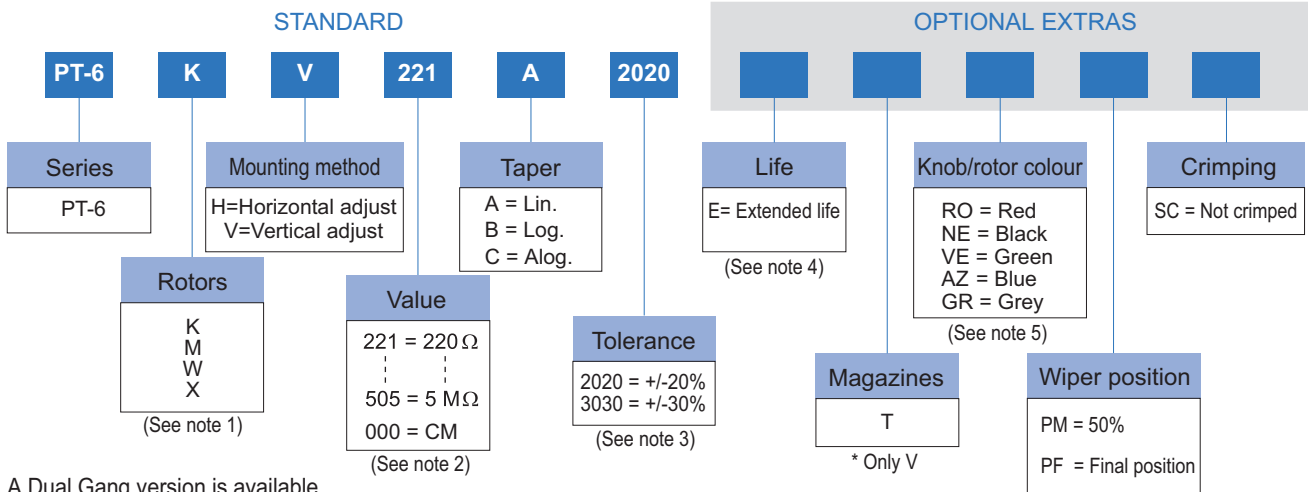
STANDARD

OPTIONAL EXTRAS

PT-6 K V 221 A 2020

Series
PT-6

Mounting method
H=Horizontal adjust
V=Vertical adjust

Taper
A = Lin.
B = Log.
C = Alog.

Life
E= Extended life
(See note 4)

Knob/rotor colour
RO = Red
NE = Black
VE = Green
AZ = Blue
GR = Grey
(See note 5)

Crimping
SC = Not crimped

Rotors
K
M
W
X
(See note 1)

Value
221 = 220 $\Omega$
505 = 5 M$\Omega$
000 = CM
(See note 2)

Tolerance
2020 = +/-20%
3030 = +/-30%
(See note 3)

Magazines
T
* Only V

Wiper position
PM = 50%
PF = Final position

A Dual Gang version is available